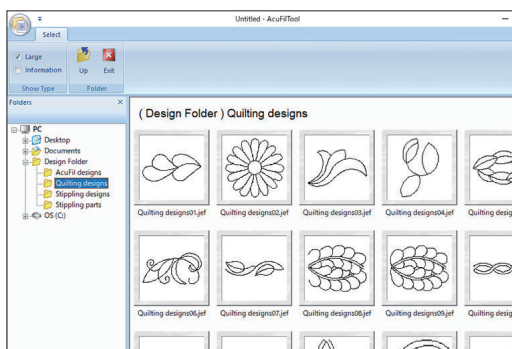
Untitled - AcuFilTool

Select

Large
Information
Show Type

Up
Exit
Folder

Folders

PC
Desktop
Documents
Design Folder
AcuFil designs
Quilting designs
Stippling designs
Stippling parts
OS (C:)

( Design Folder ) Quilting designs

Quilting designs01.jef
Quilting designs02.jef
Quilting designs03.jef
Quilting designs04.jef
Quilting desig

Quilting designs06.jef
Quilting designs07.jef
Quilting designs08.jef
Quilting designs09.jef
Quilting desig